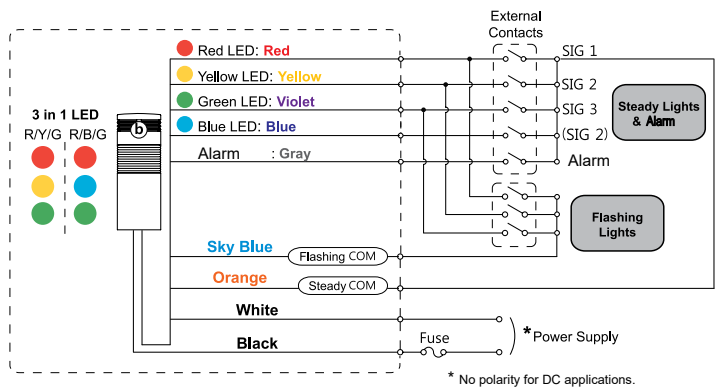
External Contacts

Red LED: Red
Yellow LED: Yellow
Green LED: Violet
Blue LED: Blue
Alarm : Gray

SIG 1
SIG 2
SIG 3
(SIG 2)
Alarm

Steady Lights & Alarm

Flashing Lights

3 in 1 LED
R/Y/G R/B/G

b

Sky Blue
Flashing COM
Orange
Steady COM
White
Black
Fuse
*Power Supply

* No polarity for DC applications.